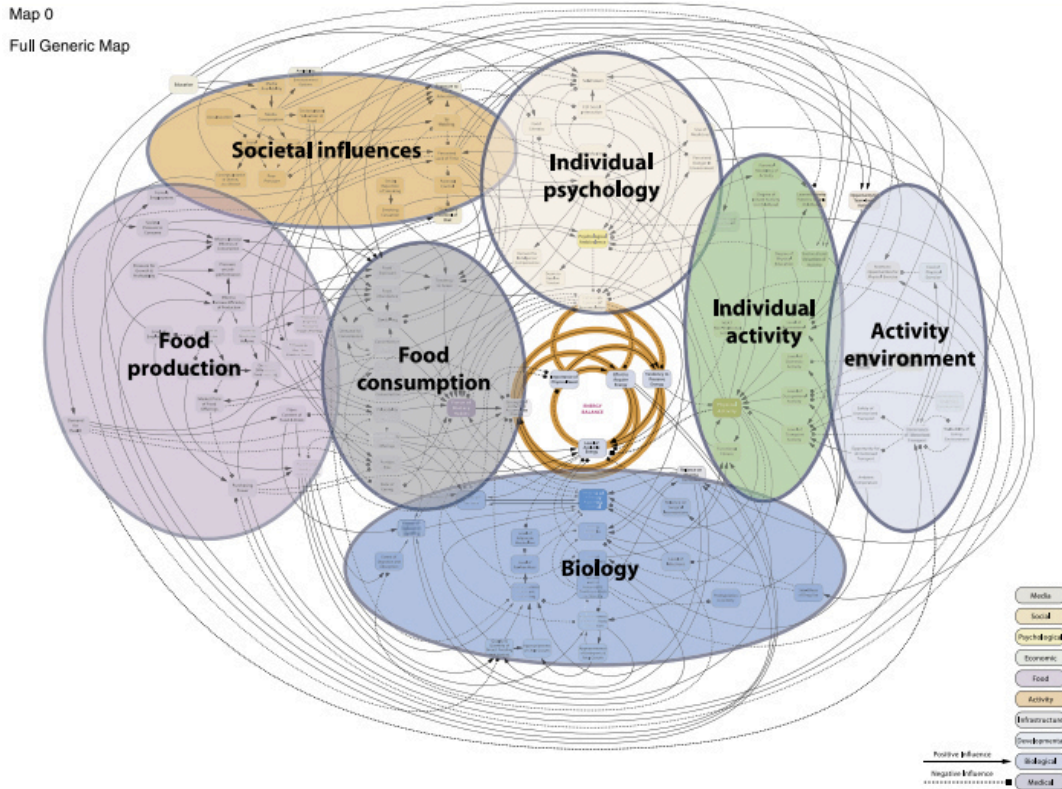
Map 0

Full Generic Map

Societal influences

Individual psychology

Food production

Food consumption

Individual activity

Activity environment

Biology

ENERGY BALANCE

Media

Social

Psychological

Economic

Food

Activity

Infrastructure

Developmental

Biological

Medical

Positive Influence

Negative Influence